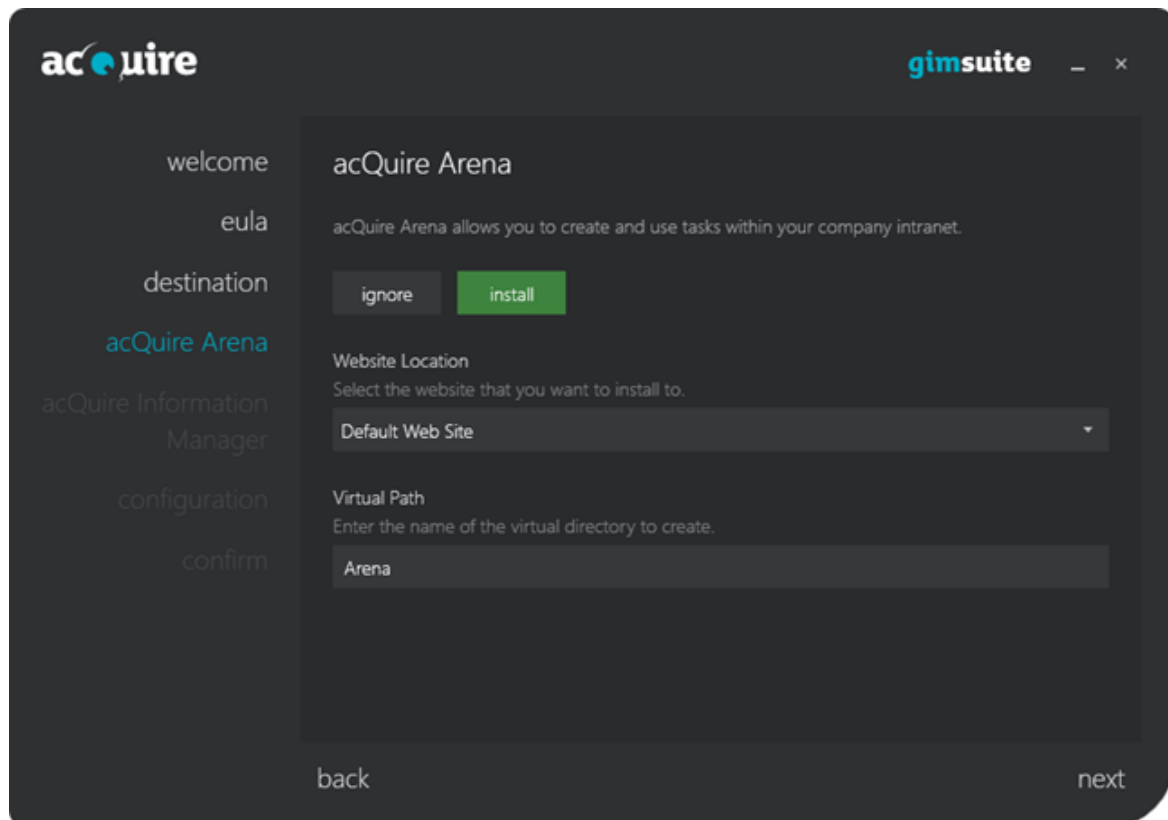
acquire

gimsuite _ ×

welcome

eula

destination

acQuire Arena

acQuire Information Manager

configuration

confirm

acQuire Arena

acQuire Arena allows you to create and use tasks within your company intranet.

ignore install

Website Location

Select the website that you want to install to.

Default Web Site

Virtual Path

Enter the name of the virtual directory to create.

Arena

back

next